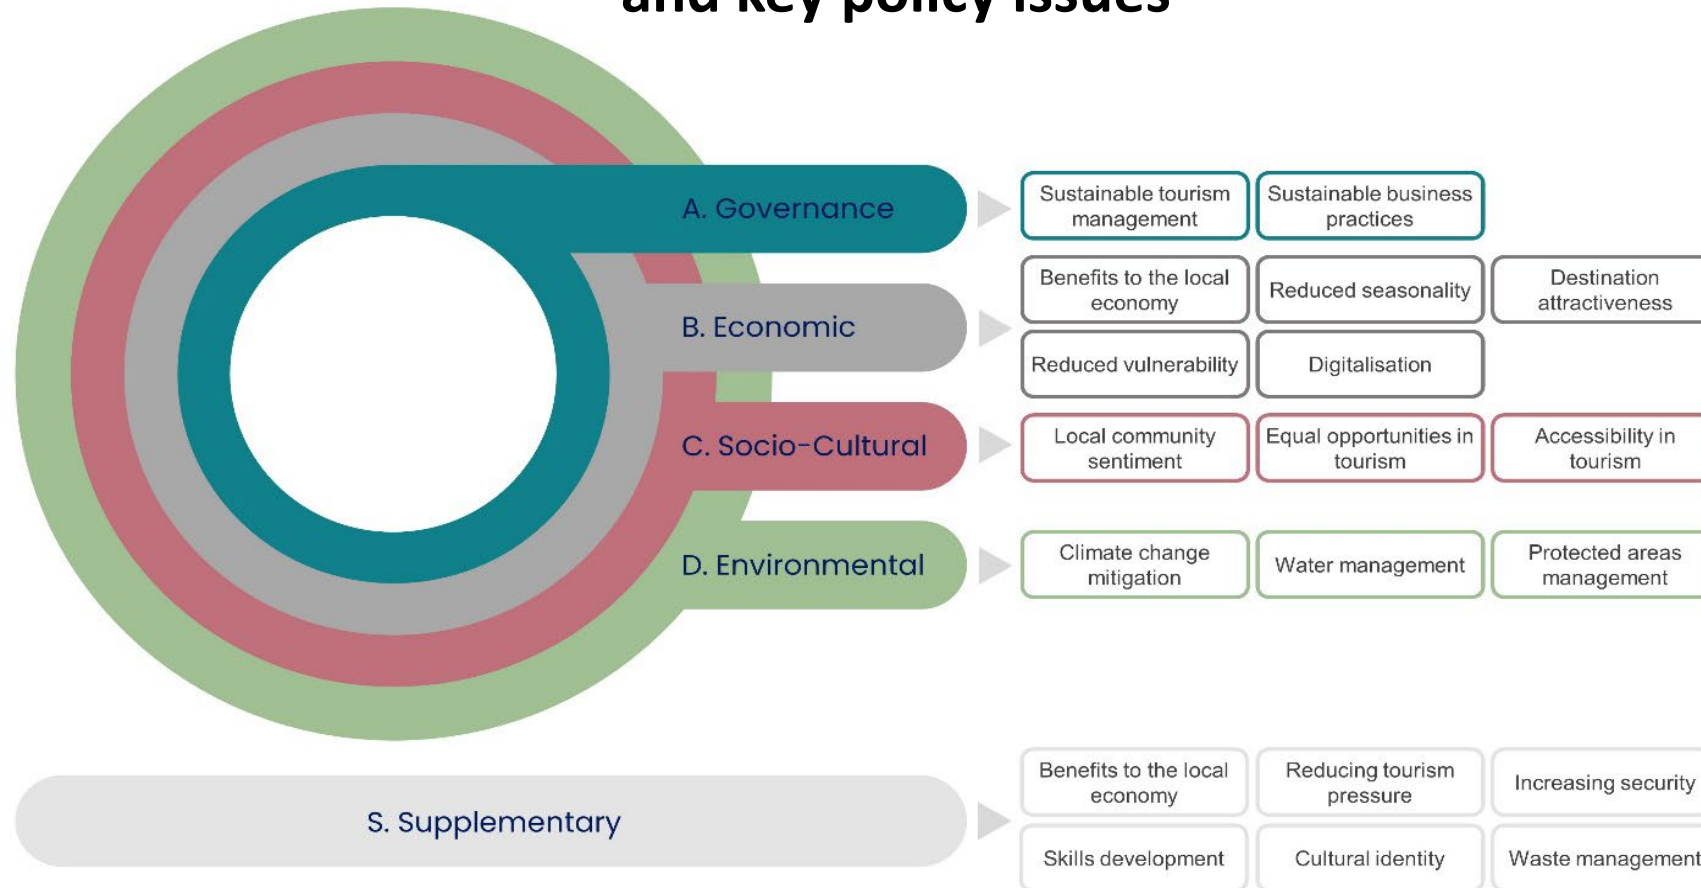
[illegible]

A. Governance

Sustainable tourism management

Sustainable business practices

B. Economic

Benefits to the local economy

Reduced seasonality

Destination attractiveness

Reduced vulnerability

Digitalisation

C. Socio-Cultural

Local community sentiment

Equal opportunities in tourism

Accessibility in tourism

D. Environmental

Climate change mitigation

Water management

Protected areas management

S. Supplementary

Benefits to the local economy

Reducing tourism pressure

Increasing security

Skills development

Cultural identity

Waste management